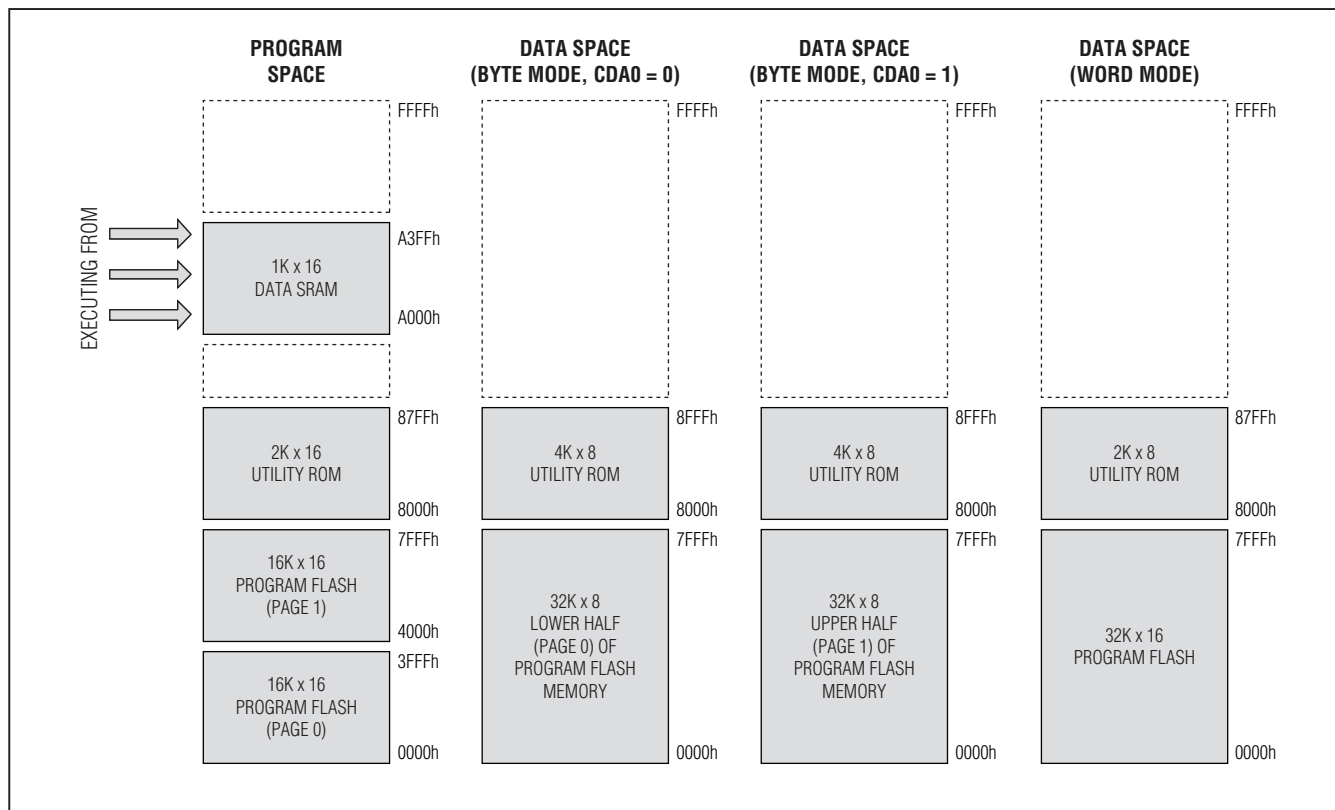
PROGRAM SPACE

DATA SPACE (BYTE MODE, CDA0 = 0)

DATA SPACE (BYTE MODE, CDA0 = 1)

DATA SPACE (WORD MODE)

EXECUTING FROM

FFFFh

A3FFh

1K x 16
DATA SRAM

A000h

87FFh

2K x 16
UTILITY ROM

8000h

7FFFh

16K x 16
PROGRAM FLASH
(PAGE 1)

4000h

3FFFh

16K x 16
PROGRAM FLASH
(PAGE 0)

0000h

FFFFh

8FFFh

4K x 8
UTILITY ROM

8000h

7FFFh

32K x 8
LOWER HALF
(PAGE 0) OF
PROGRAM FLASH
MEMORY

0000h

FFFFh

8FFFh

4K x 8
UTILITY ROM

8000h

7FFFh

32K x 8
UPPER HALF
(PAGE 1) OF
PROGRAM FLASH
MEMORY

0000h

FFFFh

87FFh

2K x 8
UTILITY ROM

8000h

7FFFh

32K x 16
PROGRAM FLASH

0000h